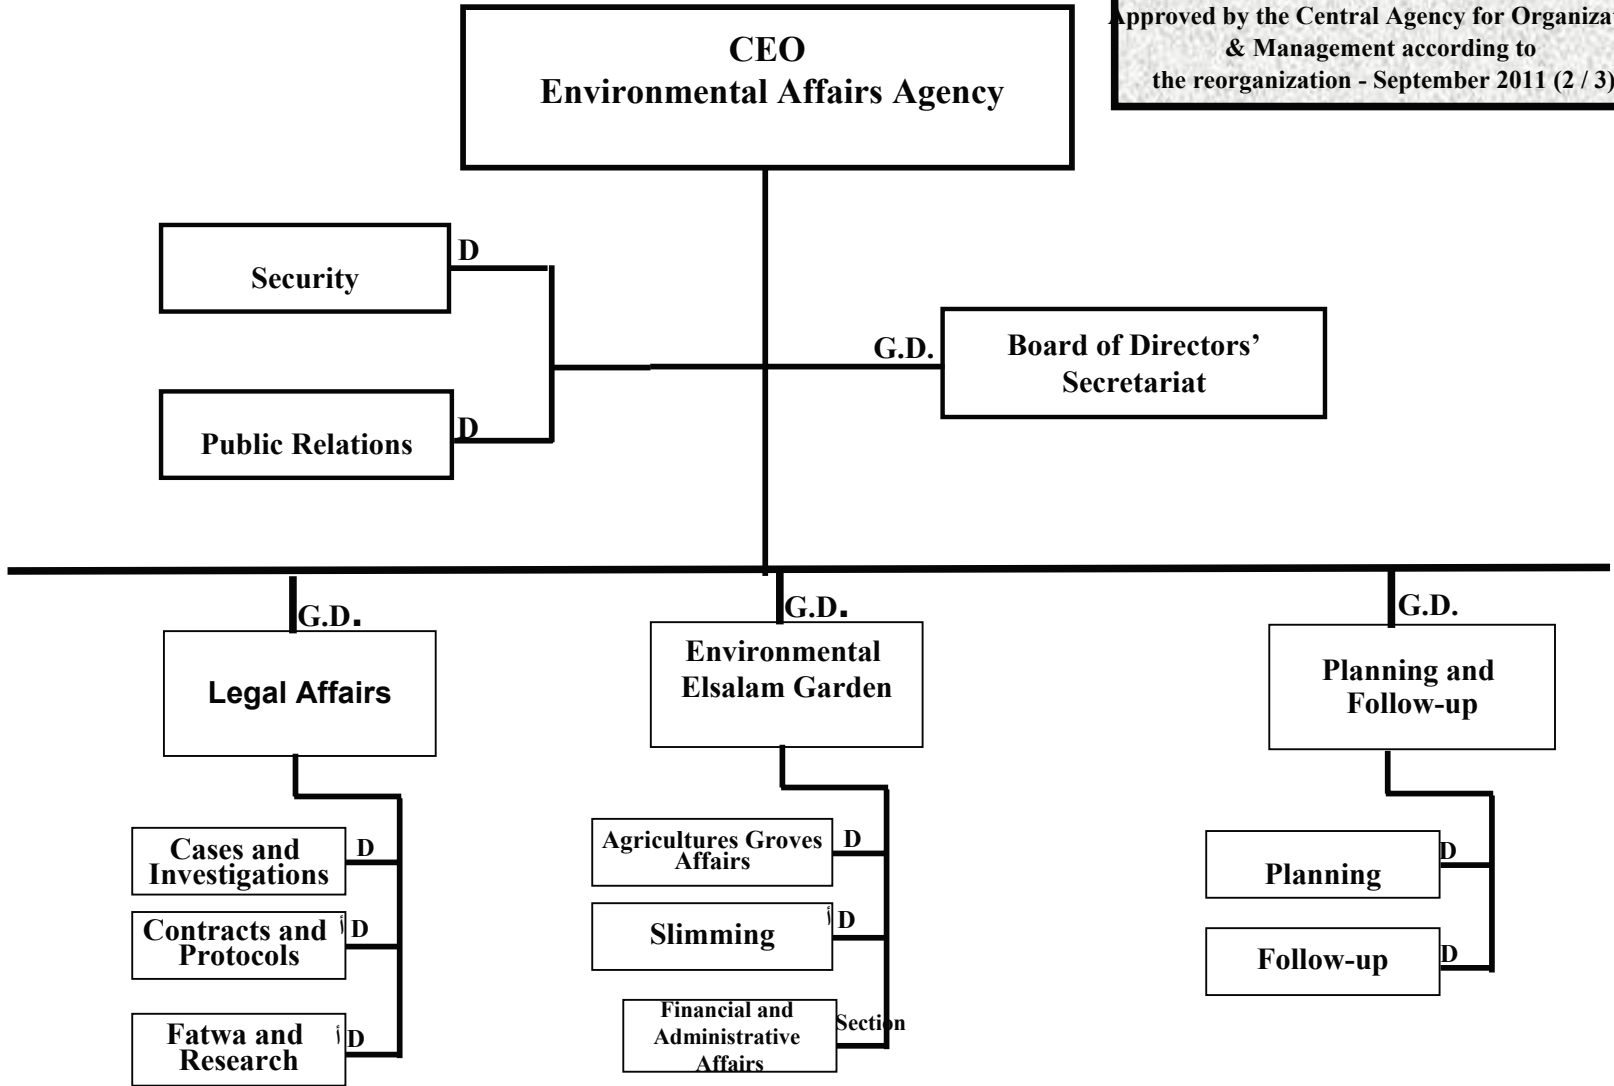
pproved by the Central Agency for Organiza & Management according to the reorganization - September 2011 (2 / 3)

CEO
Environmental Affairs Agency

D
Security

D
Public Relations

G.D.
Board of Directors' Secretariat

G.D.
Legal Affairs

D
Cases and Investigations

أ D
Contracts and Protocols

أ D
Fatwa and Research

G.D.
Environmental Elsalam Garden

D
Agricultures Groves Affairs

أ D
Slimming

Section
Financial and Administrative Affairs

G.D.
Planning and Follow-up

D
Planning

D
Follow-up